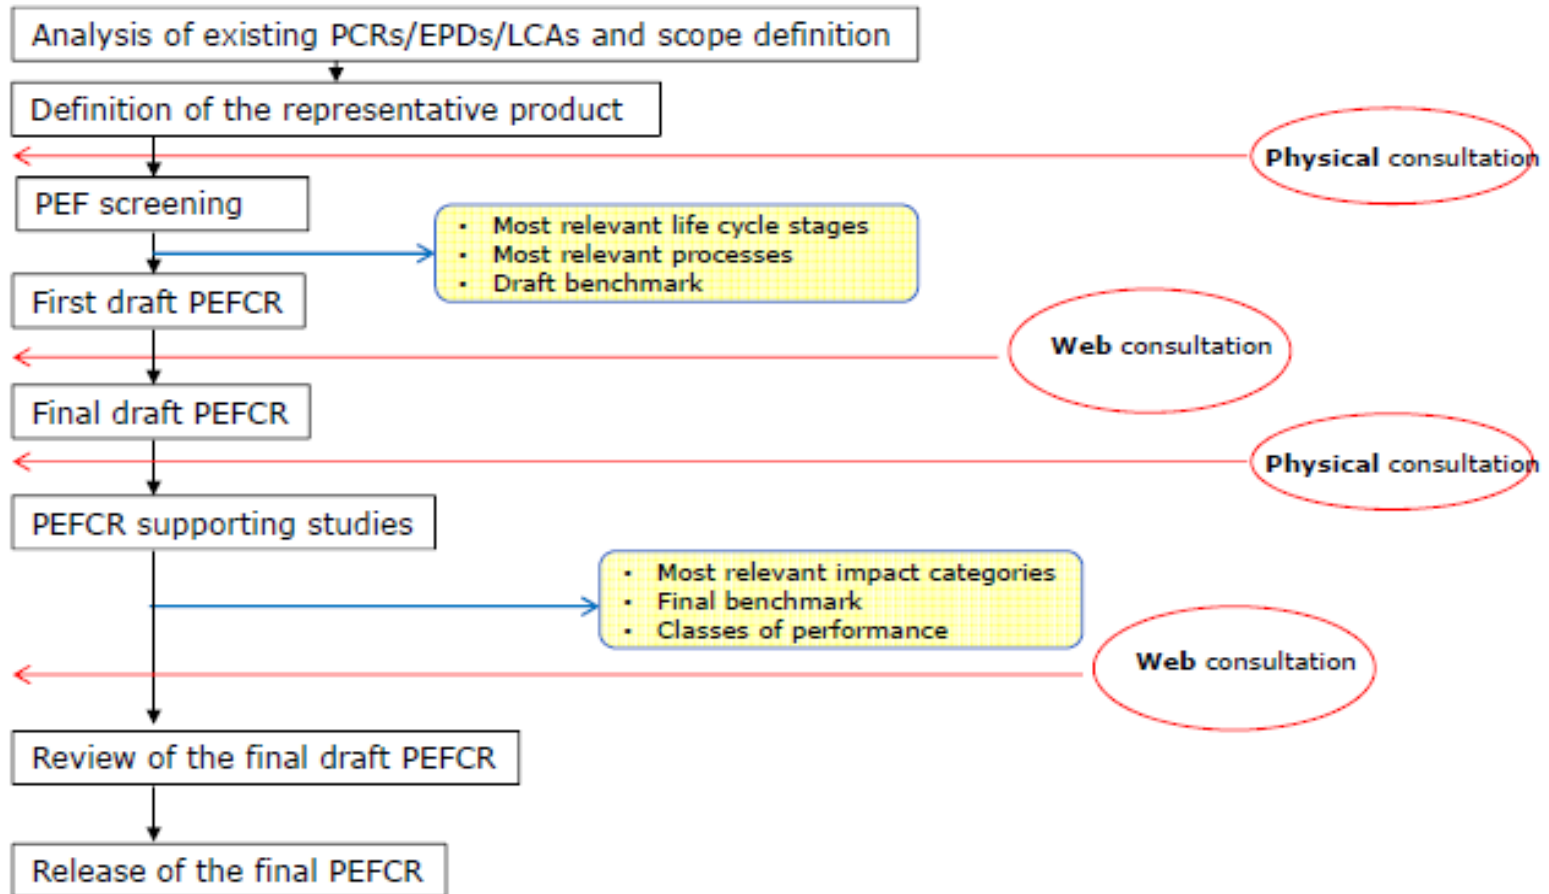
Analysis of existing PCRs/EPDs/LCAs and scope definition

Definition of the representative product

Physical consultation

PEF screening

- Most relevant life cycle stages
- Most relevant processes
- Draft benchmark

First draft PEFCR

Web consultation

Final draft PEFCR

Physical consultation

PEFCR supporting studies

- Most relevant impact categories
- Final benchmark
- Classes of performance

Web consultation

Review of the final draft PEFCR

Release of the final PEFCR